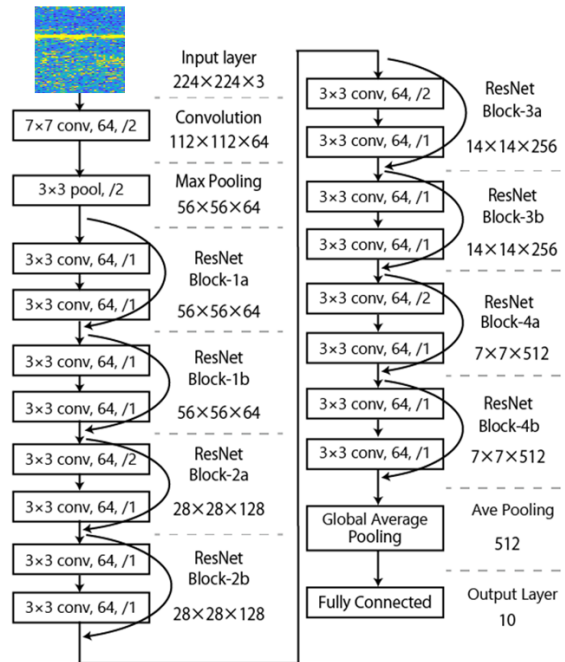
Input layer
224×224×3

7×7 conv, 64, /2
Convolution
112×112×64

3×3 pool, /2
Max Pooling
56×56×64

3×3 conv, 64, /1
3×3 conv, 64, /1
ResNet Block-1a
56×56×64

3×3 conv, 64, /1
3×3 conv, 64, /1
ResNet Block-1b
56×56×64

3×3 conv, 64, /2
3×3 conv, 64, /1
ResNet Block-2a
28×28×128

3×3 conv, 64, /1
3×3 conv, 64, /1
ResNet Block-2b
28×28×128

3×3 conv, 64, /2
3×3 conv, 64, /1
ResNet Block-3a
14×14×256

3×3 conv, 64, /1
3×3 conv, 64, /1
ResNet Block-3b
14×14×256

3×3 conv, 64, /2
3×3 conv, 64, /1
ResNet Block-4a
7×7×512

3×3 conv, 64, /1
3×3 conv, 64, /1
ResNet Block-4b
7×7×512

Global Average Pooling
Ave Pooling
512

Fully Connected
Output Layer
10